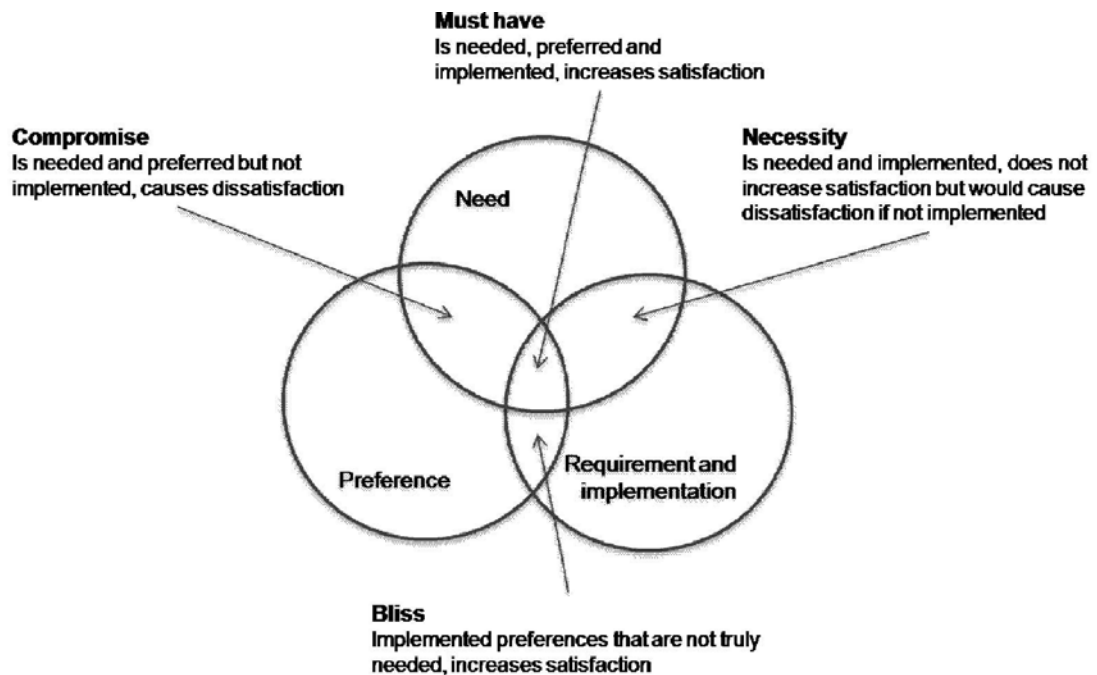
Must have
Is needed, preferred and implemented, increases satisfaction

Compromise
Is needed and preferred but not implemented, causes dissatisfaction

Necessity
Is needed and implemented, does not increase satisfaction but would cause dissatisfaction if not implemented

Need

Preference

Requirement and implementation

Bliss
Implemented preferences that are not truly needed, increases satisfaction